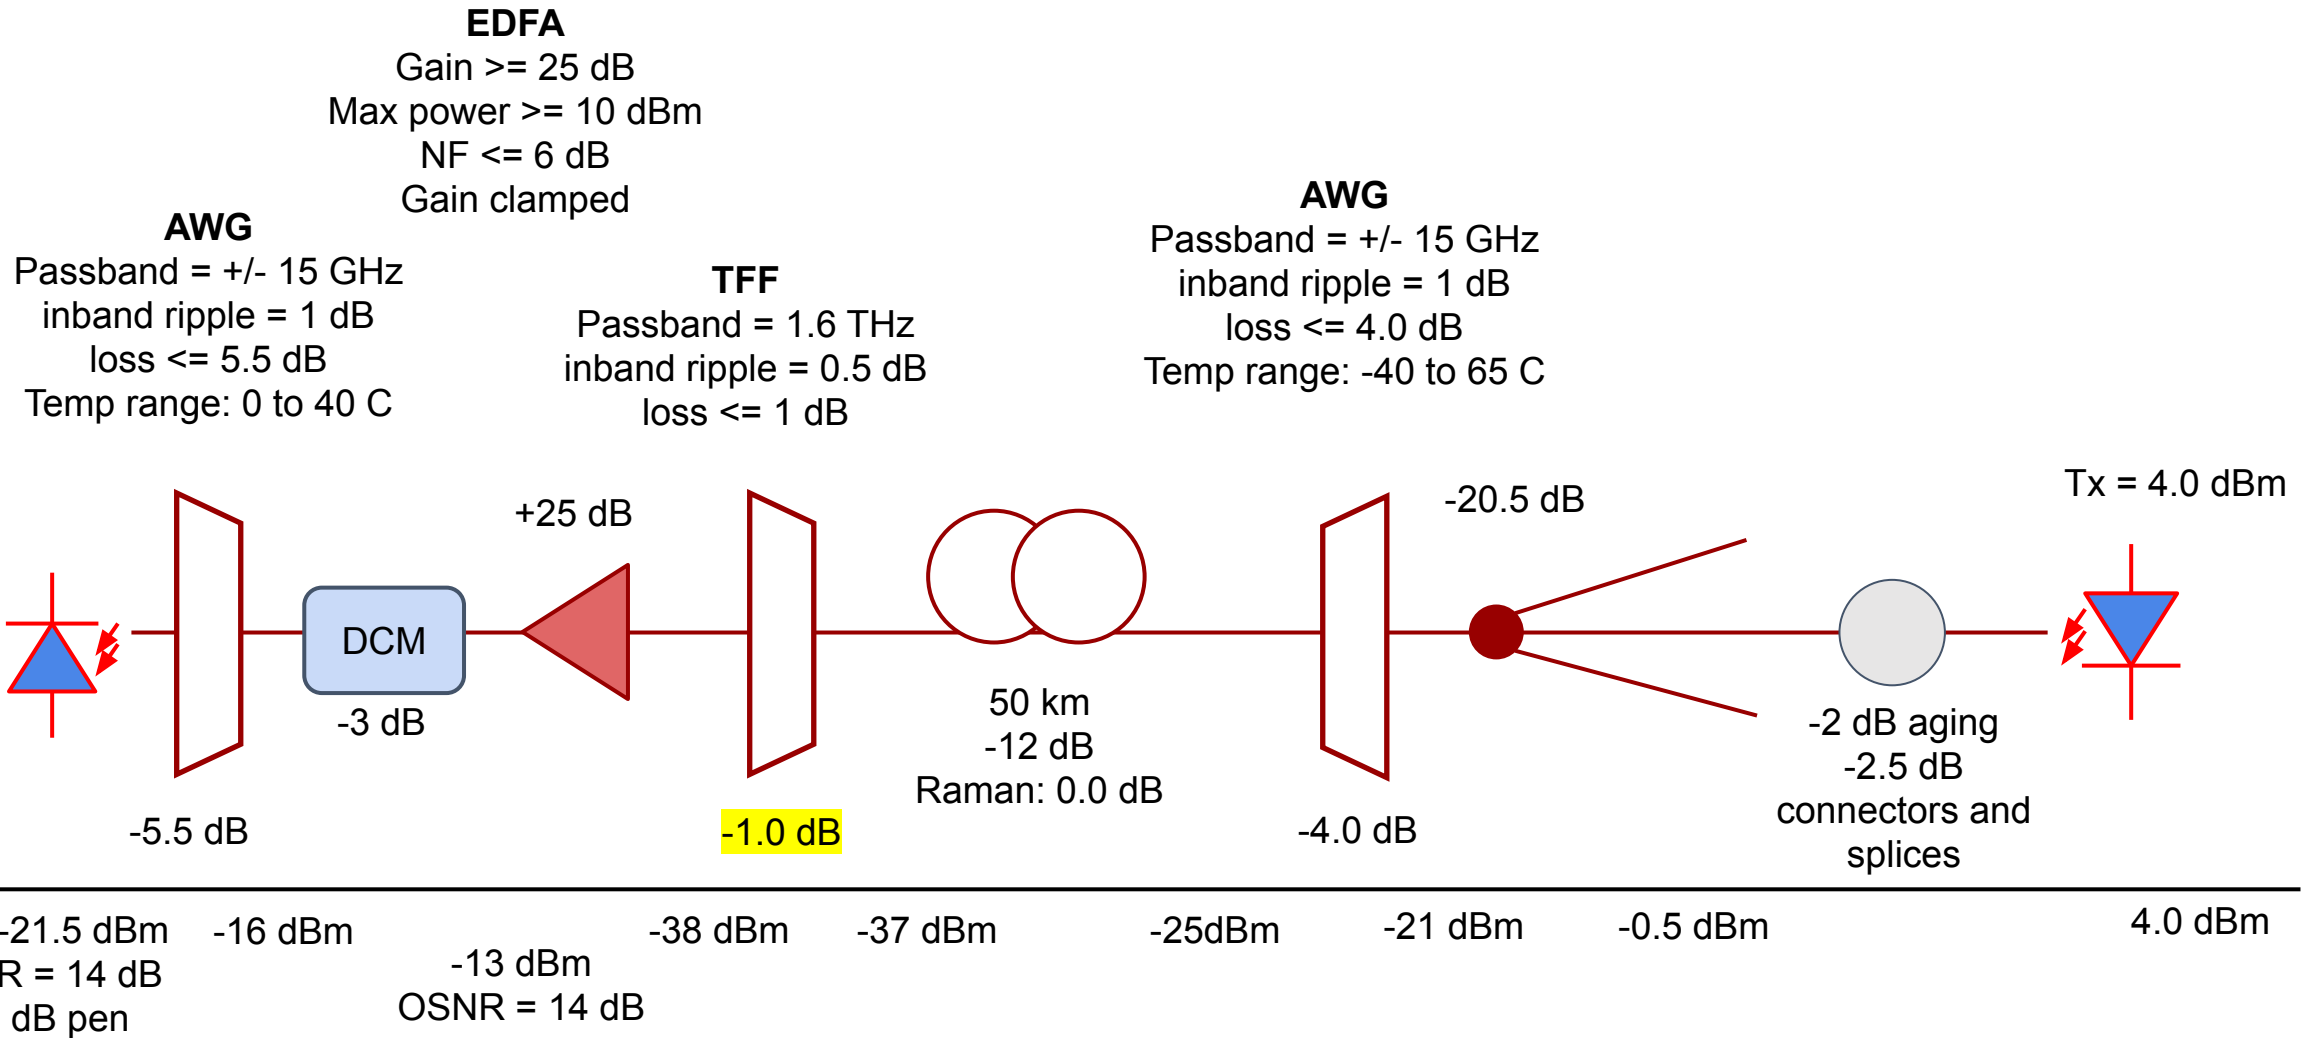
EDFA
Gain >= 25 dB
Max power >= 10 dBm
NF <= 6 dB
Gain clamped

AWG
Passband = +/- 15 GHz
inband ripple = 1 dB
loss <= 5.5 dB
Temp range: 0 to 40 C

TFF
Passband = 1.6 THz
inband ripple = 0.5 dB
loss <= 1 dB

AWG
Passband = +/- 15 GHz
inband ripple = 1 dB
loss <= 4.0 dB
Temp range: -40 to 65 C

+25 dB

-20.5 dB

Tx = 4.0 dBm

DCM

-3 dB

50 km
-12 dB
Raman: 0.0 dB

-2 dB aging
-2.5 dB
connectors and
splices

-5.5 dB

-1.0 dB

-4.0 dB

-21.5 dBm
R = 14 dB
dB pen

-16 dBm

-13 dBm
OSNR = 14 dB

-38 dBm

-37 dBm

-25dBm

-21 dBm

-0.5 dBm

4.0 dBm